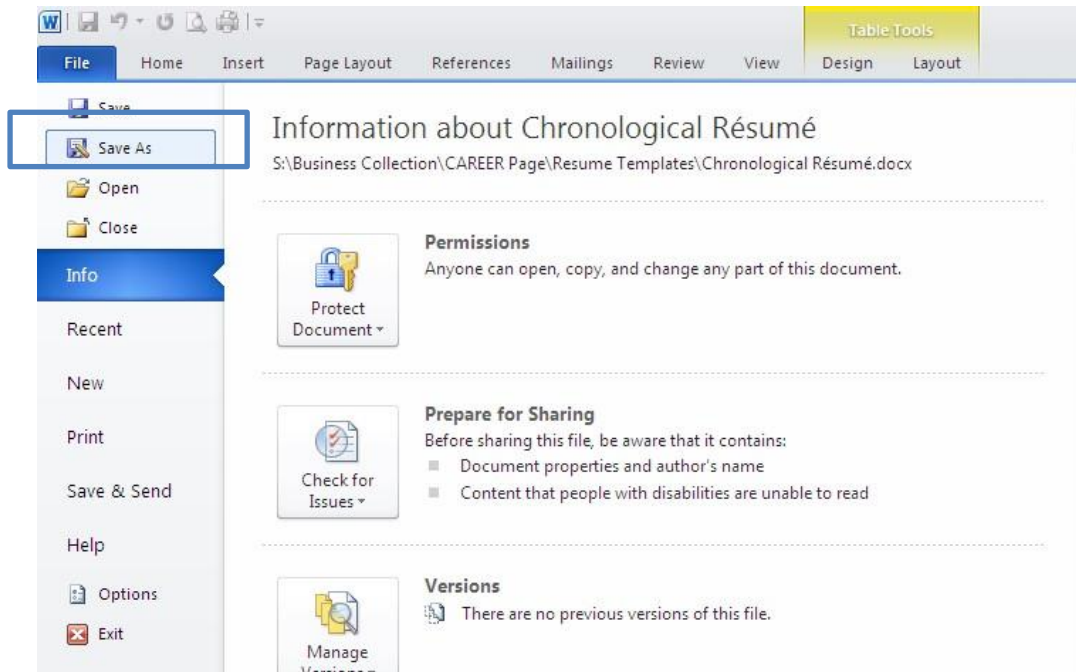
Table Tools

File Home Insert Page Layout References Mailings Review View Design Layout

Save
Save As
Open
Close
Info
Recent
New
Print
Save & Send
Help
Options
Exit

Information about Chronological Résumé
S:\Business Collection\CAREER Page\Resume Templates\Chronological Résumé.docx

Protect Document

Permissions
Anyone can open, copy, and change any part of this document.

Check for Issues

Prepare for Sharing
Before sharing this file, be aware that it contains:
Document properties and author's name
Content that people with disabilities are unable to read

Manage Versions

Versions
There are no previous versions of this file.